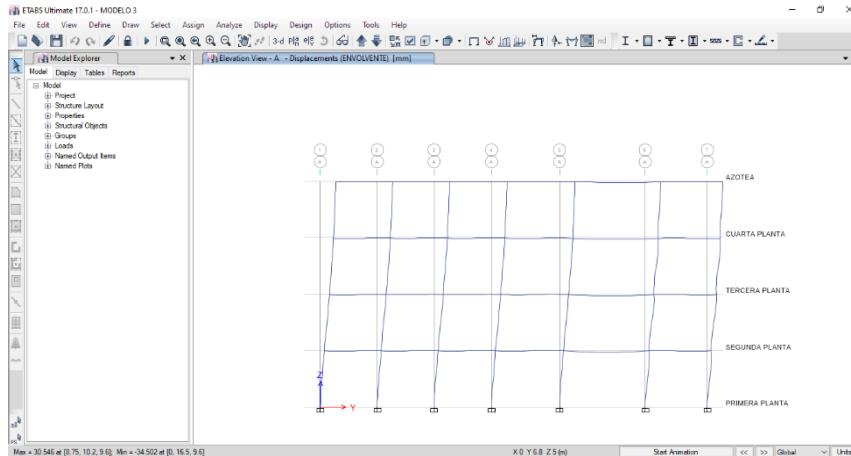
ETABS Ultimate 17.0.1 - MODELO 3

File Edit View Define Draw Select Assign Analyze Display Design Options Tools Help

3-d Pl/l elev nd

Model Explorer

Model Display Tables Reports

Model
Project
Structure Layout
Properties
Structural Objects
Groups
Loads
Named Output Items
Named Plots

Elevation View - A - Displacements (ENVOLVENTE) [mm]

1 2 3 4 5 6 7
A A A A A A A

AZOTEA

CUARTA PLANTA

TERCERA PLANTA

SEGUNDA PLANTA

PRIMERA PLANTA

Z

Y

Max = 30.546 at [8.75, 10.2, 9.6]; Min = -34.502 at [0, 16.5, 9.6]

X 0 Y 6.8 Z 5 (m)

Start Animation

<< >> Global Units